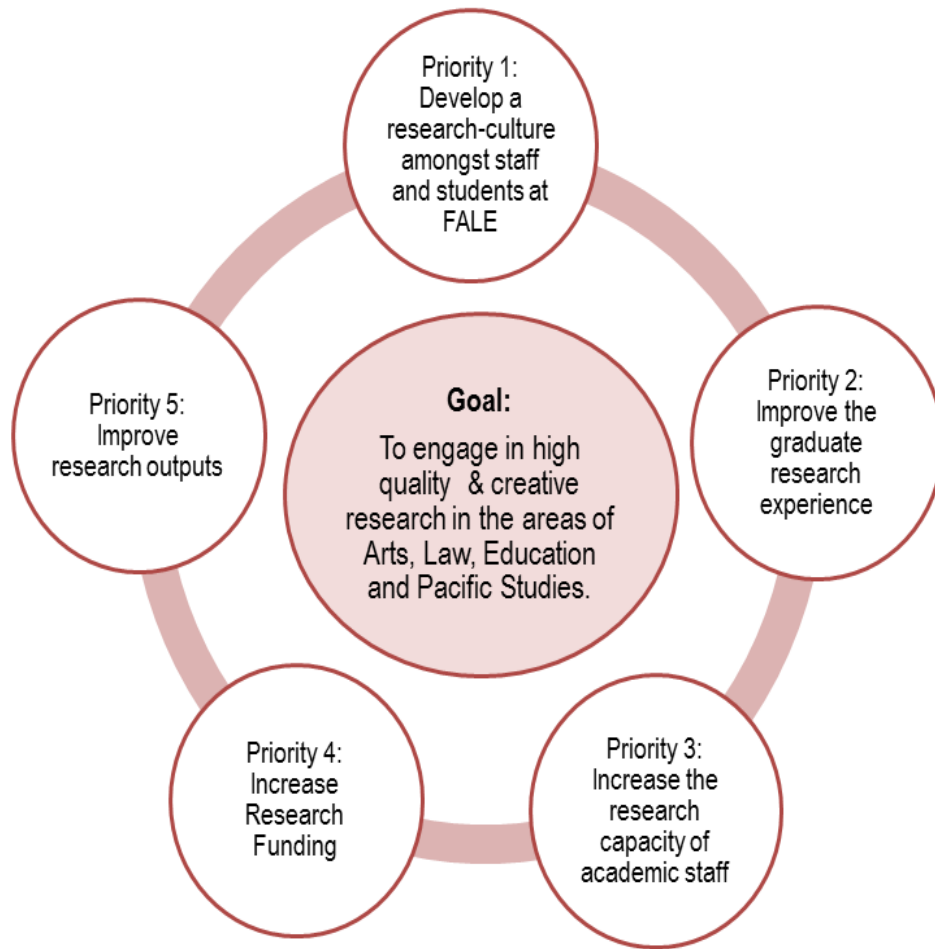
Priority 1: Develop a research-culture amongst staff and students at FALE

Goal:

To engage in high quality & creative research in the areas of Arts, Law, Education and Pacific Studies.

Priority 2: Improve the graduate research experience

Priority 3: Increase the research capacity of academic staff

Priority 4: Increase Research Funding

Priority 5: Improve research outputs